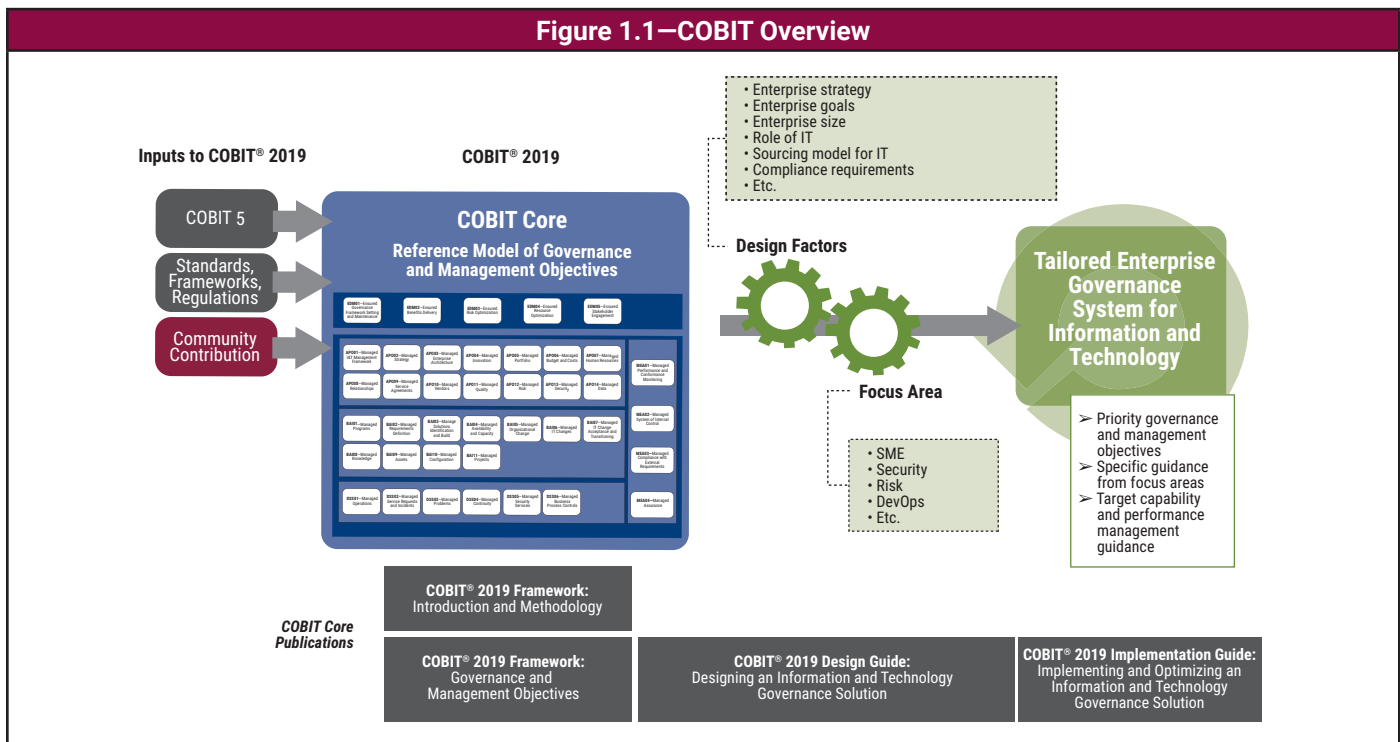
Figure 1.1—COBIT Overview

Inputs to COBIT® 2019

COBIT® 2019

COBIT 5

Standards, Frameworks, Regulations

Community Contribution

COBIT Core

Reference Model of Governance and Management Objectives

EDM01—Ensured Governance Framework Setting and Maintenance

EDM02—Ensured Benefits Delivery

EDM03—Ensured Risk Optimization

EDM04—Ensured Resource Optimization

EDM05—Ensured Stakeholder Engagement

APO01—Managed I&T Management Framework

APO02—Managed Strategy

APO03—Managed Enterprise Architecture

APO04—Managed Innovation

APO05—Managed Portfolio

APO06—Managed Budget and Costs

APO07—Managed Human Resources

APO08—Managed Relationships

APO09—Managed Service Agreements

APO10—Managed Vendors

APO11—Managed Quality

APO12—Managed Risk

APO13—Managed Security

APO14—Managed Data

MEA01—Managed Performance and Conformance Monitoring

BAI01—Managed Programs

BAI02—Managed Requirements Definition

BAI03—Managed Solutions Identification and Build

BAI04—Managed Availability and Capacity

BAI05—Managed Organizational Change

BAI06—Managed IT Changes

BAI07—Managed IT Change Acceptance and Transitioning

MEA02—Managed System of Internal Control

BAI08—Managed Knowledge

BAI09—Managed Assets

BAI10—Managed Configuration

BAI11—Managed Projects

MEA03—Managed Compliance with External Requirements

DSS01—Managed Operations

DSS02—Managed Service Requests and Incidents

DSS03—Managed Problems

DSS04—Managed Continuity

DSS05—Managed Security Services

DSS06—Managed Business Process Controls

MEA04—Managed Assurance

• Enterprise strategy
• Enterprise goals
• Enterprise size
• Role of IT
• Sourcing model for IT
• Compliance requirements
• Etc.

Design Factors

Focus Area

• SME
• Security
• Risk
• DevOps
• Etc.

Tailored Enterprise Governance System for Information and Technology

➢ Priority governance and management objectives
➢ Specific guidance from focus areas
➢ Target capability and performance management guidance

COBIT Core Publications

COBIT® 2019 Framework: Introduction and Methodology

COBIT® 2019 Framework: Governance and Management Objectives

COBIT® 2019 Design Guide: Designing an Information and Technology Governance Solution

COBIT® 2019 Implementation Guide: Implementing and Optimizing an Information and Technology Governance Solution